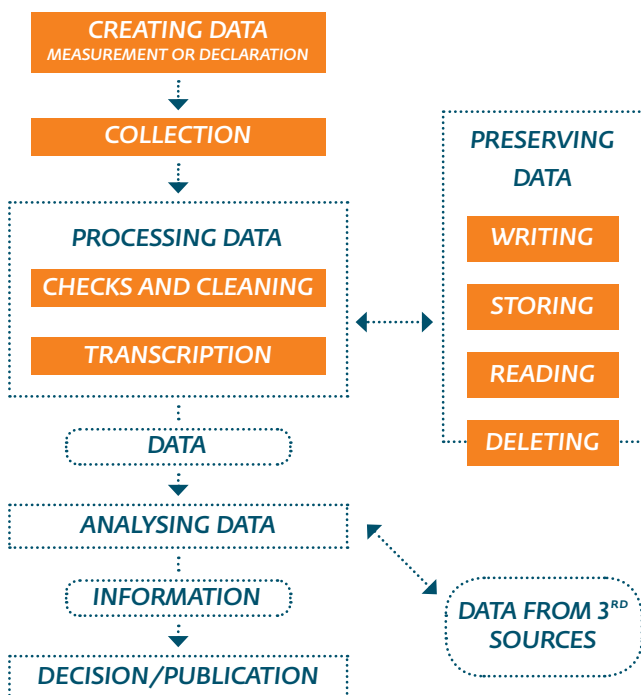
CREATING DATA
MEASUREMENT OR DECLARATION

COLLECTION

PROCESSING DATA

CHECKS AND CLEANING

TRANSCRIPTION

DATA

ANALYSING DATA

INFORMATION

DECISION/PUBLICATION

PRESERVING DATA

WRITING

STORING

READING

DELETING

DATA FROM 3$^{RD}$ SOURCES